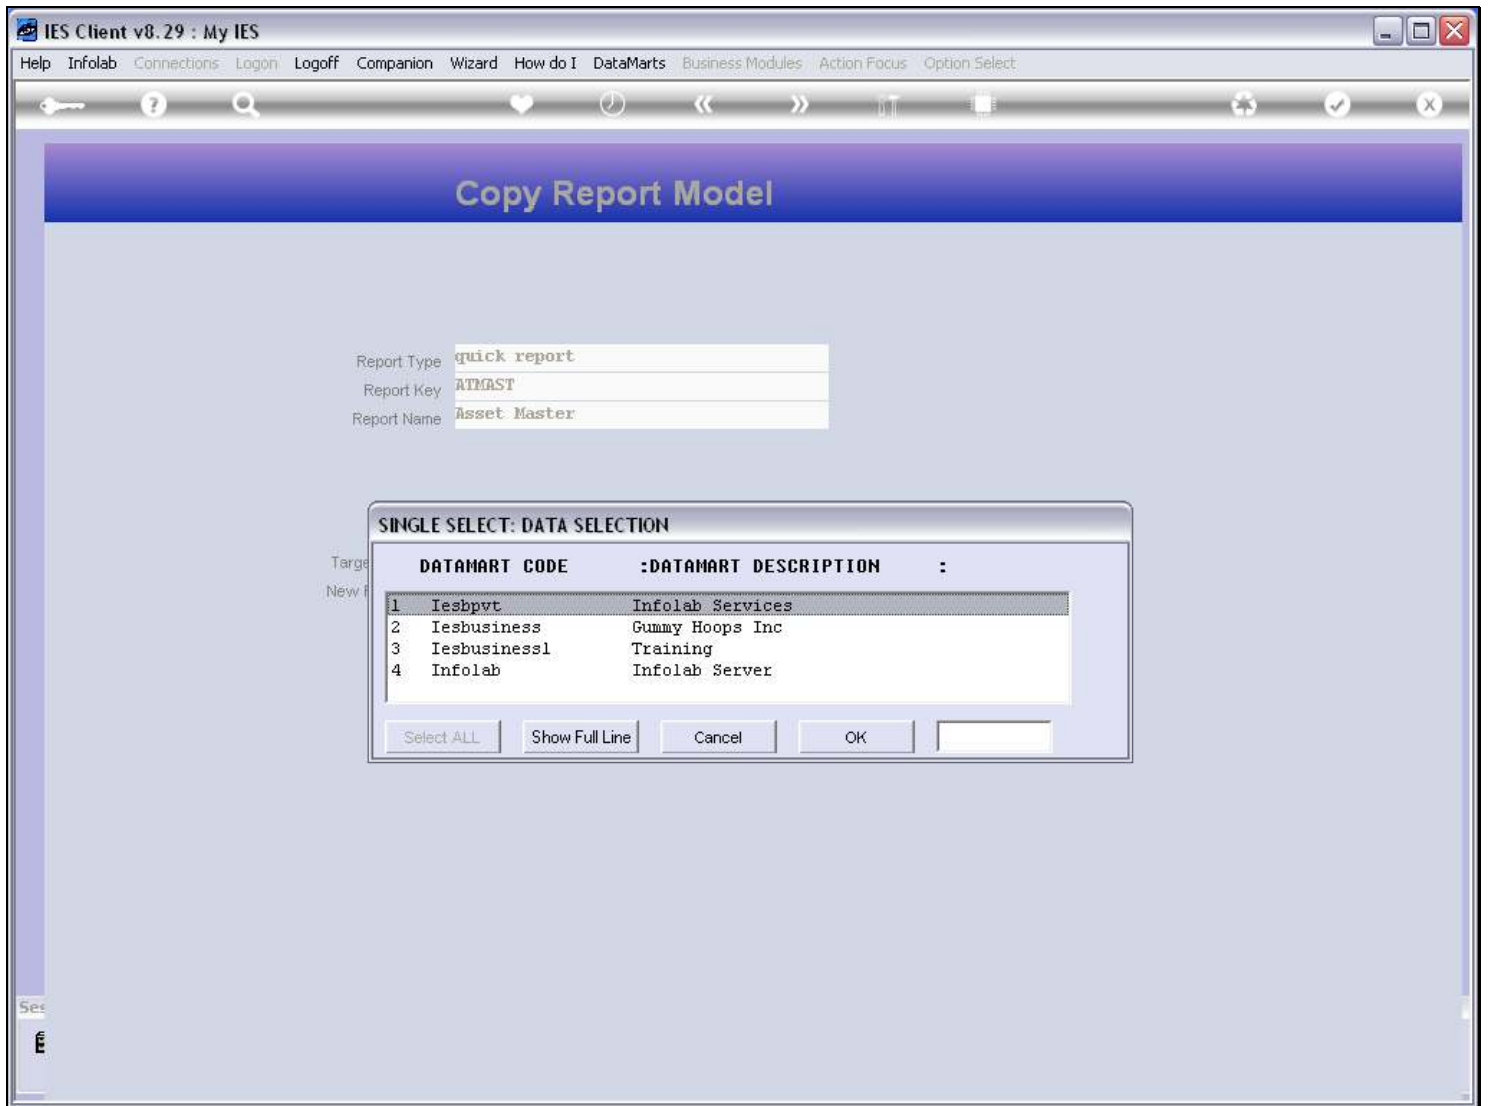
IES Client v8.29 : My IES

Help Infolab Connections Logon Logoff Companion Wizard How do I DataMarts Business Modules Action Focus Option Select

Copy Report Model

Report Type quick report
Report Key ATMAST
Report Name Asset Master

Targe
New F

SINGLE SELECT: DATA SELECTION

| DATAMART CODE | :DATAMART DESCRIPTION : |
|---|---|
| 1 Iesbpvt | Infolab Services |
| 2 Iesbusiness | Gummy Hoops Inc |
| 3 Iesbusiness1 | Training |
| 4 Infolab | Infolab Server |

Select ALL Show Full Line Cancel OK

Ses